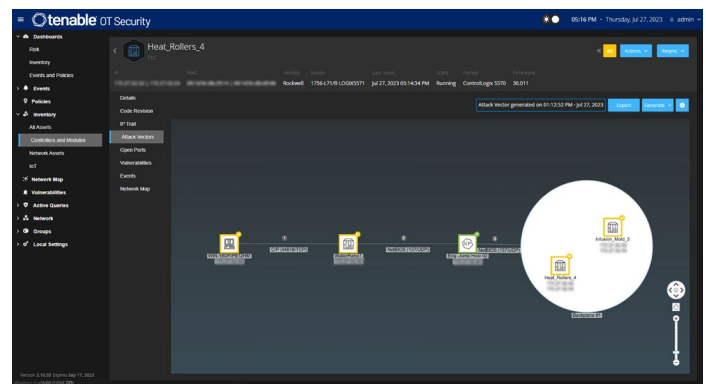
tenable OT Security

05:16 PM · Thursday, Jul 27, 2023 admin

Dashboards
Risk
Inventory
Events and Policies
Events
Policies
Inventory
All Assets
Controllers and Modules
Network Assets
IoT
Network Map
Vulnerabilities
Active Queries
Network
Groups
Local Settings

Version 3.16.55 Expires Sep 17, 2023

Heat_Rollers_4
PLC

Actions Resync

IP | MAC | Vendor | Model | Last Seen | State | Family | Firmware
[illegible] | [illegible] | Rockwell | 1756-L71/B LOGIX5571 | Jul 27, 2023 05:14:34 PM | Running | ControlLogix 5570 | 30.011

Details
Code Revision
IP Trail
Attack Vectors
Open Ports
Vulnerabilities
Events
Network Map

Attack Vector generated on 01:12:52 PM · Jul 27, 2023

Export Generate

1 2 3 4

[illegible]
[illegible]
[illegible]
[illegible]

Intrusion_Mold_3
Heat_Rollers_4
Backplane #1